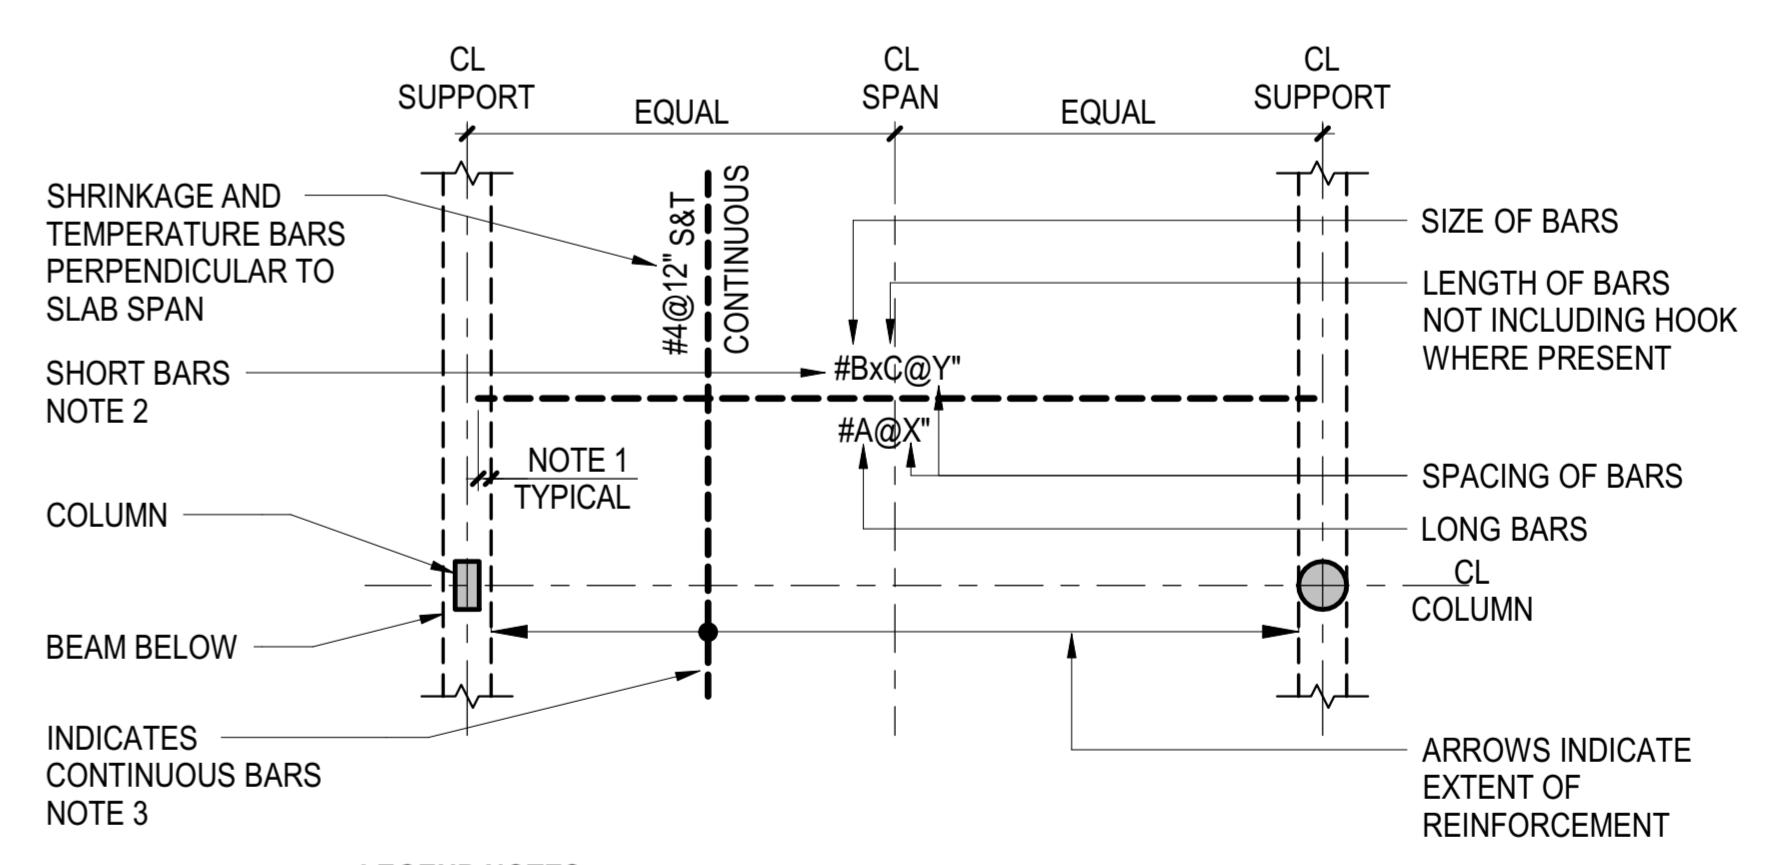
CL SUPPORT

EQUAL

CL SPAN

EQUAL

CL SUPPORT

SHRINKAGE AND TEMPERATURE BARS PERPENDICULAR TO SLAB SPAN

#4@12" S&T

CONTINUOUS

SIZE OF BARS

LENGTH OF BARS NOT INCLUDING HOOK WHERE PRESENT

SHORT BARS NOTE 2

#BxC@Y"

#A@X"

NOTE 1 TYPICAL

SPACING OF BARS

COLUMN

LONG BARS

CL COLUMN

BEAM BELOW

INDICATES CONTINUOUS BARS NOTE 3

ARROWS INDICATE EXTENT OF REINFORCEMENT